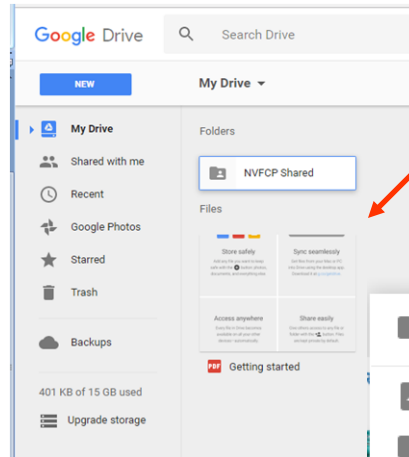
Google Drive

Search Drive

NEW

My Drive

My Drive

Shared with me

Recent

Google Photos

Starred

Trash

Backups

401 KB of 15 GB used

Upgrade storage

Folders

NVFCP Shared

Files

Store safely

Sync seamlessly

Access anywhere

Share easily

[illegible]

PDF Getting started